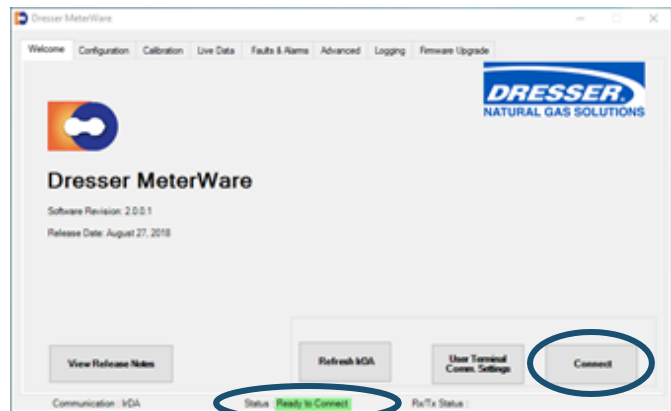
Dresser MeterWare

Welcome | Configuration | Calibration | Live Data | Faults & Alarms | Advanced | Logging | Firmware Upgrade

DRESSER.
NATURAL GAS SOLUTIONS

Dresser MeterWare

Software Revision: 2.0.0.1

Release Date: August 27, 2018

View Release Notes

Refresh IrDA

User Terminal Comm. Settings

Connect

Communication : IrDA

Status : Ready to Connect

Rx/Tx Status :